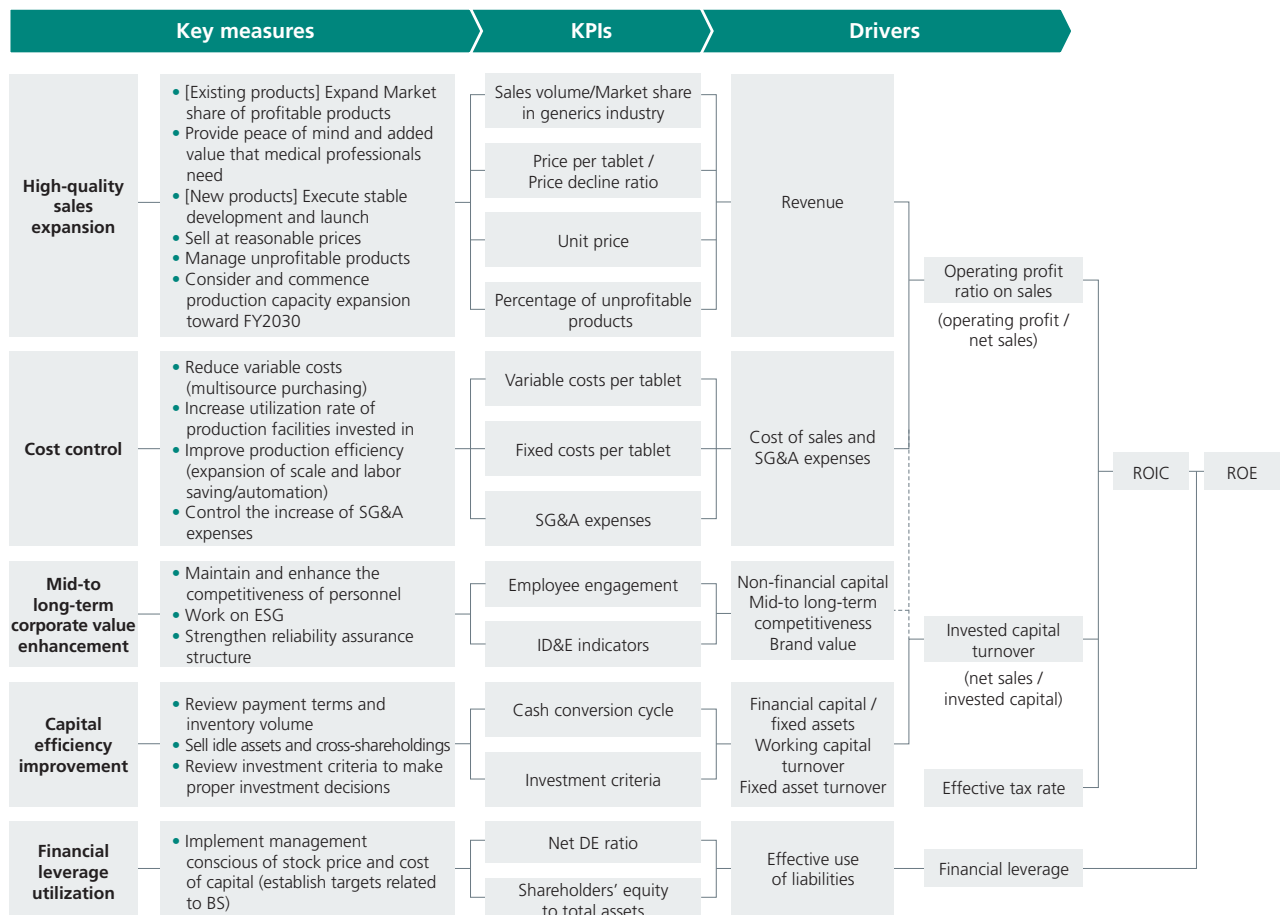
Key measures

KPIs

Drivers

High-quality sales expansion

• [Existing products] Expand Market share of profitable products
• Provide peace of mind and added value that medical professionals need
• [New products] Execute stable development and launch
• Sell at reasonable prices
• Manage unprofitable products
• Consider and commence production capacity expansion toward FY2030

Sales volume/Market share in generics industry

Price per tablet / Price decline ratio

Unit price

Percentage of unprofitable products

Revenue

Cost control

• Reduce variable costs (multisource purchasing)
• Increase utilization rate of production facilities invested in
• Improve production efficiency (expansion of scale and labor saving/automation)
• Control the increase of SG&A expenses

Variable costs per tablet

Fixed costs per tablet

SG&A expenses

Cost of sales and SG&A expenses

Mid-to long-term corporate value enhancement

• Maintain and enhance the competitiveness of personnel
• Work on ESG
• Strengthen reliability assurance structure

Employee engagement

ID&E indicators

Non-financial capital
Mid-to long-term competitiveness
Brand value

Capital efficiency improvement

• Review payment terms and inventory volume
• Sell idle assets and cross-shareholdings
• Review investment criteria to make proper investment decisions

Cash conversion cycle

Investment criteria

Financial capital / fixed assets
Working capital turnover
Fixed asset turnover

Financial leverage utilization

• Implement management conscious of stock price and cost of capital (establish targets related to BS)

Net DE ratio

Shareholders' equity to total assets

Effective use of liabilities

Operating profit ratio on sales

(operating profit / net sales)

Invested capital turnover

(net sales / invested capital)

Effective tax rate

Financial leverage

ROIC

ROE